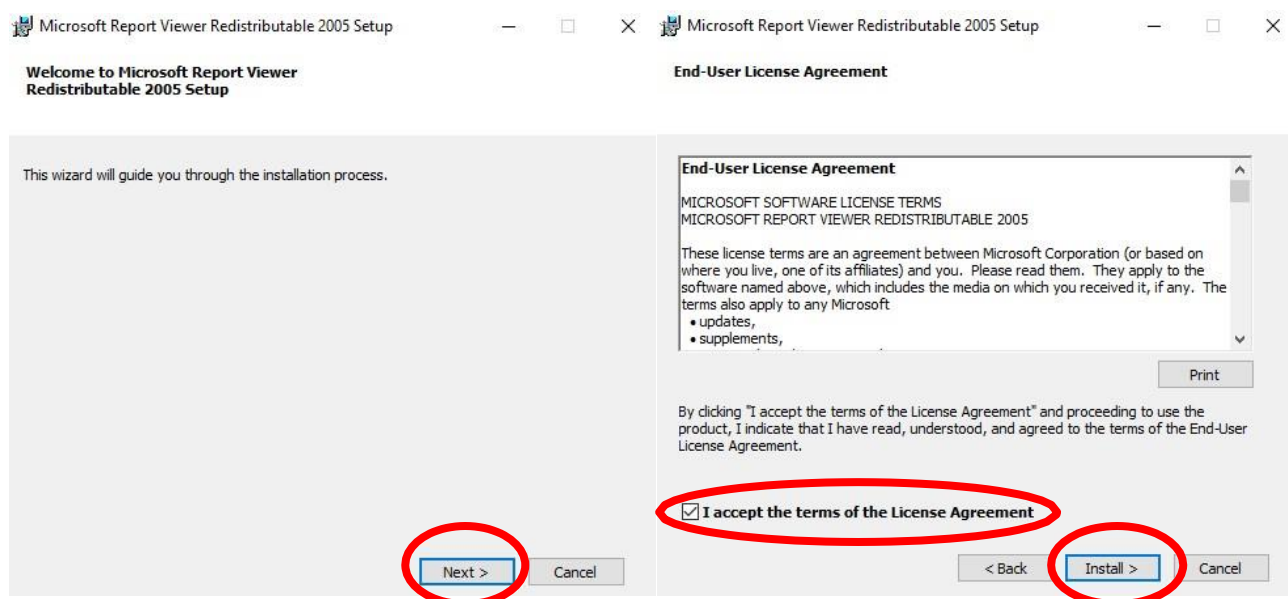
Microsoft Report Viewer Redistributable 2005 Setup

Welcome to Microsoft Report Viewer Redistributable 2005 Setup

This wizard will guide you through the installation process.

Next >

Cancel

Microsoft Report Viewer Redistributable 2005 Setup

End-User License Agreement

End-User License Agreement

MICROSOFT SOFTWARE LICENSE TERMS
MICROSOFT REPORT VIEWER REDISTRIBUTABLE 2005

These license terms are an agreement between Microsoft Corporation (or based on where you live, one of its affiliates) and you. Please read them. They apply to the software named above, which includes the media on which you received it, if any. The terms also apply to any Microsoft

• updates,
• supplements,

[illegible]

Print

By clicking "I accept the terms of the License Agreement" and proceeding to use the product, I indicate that I have read, understood, and agreed to the terms of the End-User License Agreement.

I accept the terms of the License Agreement

< Back

Install >

Cancel